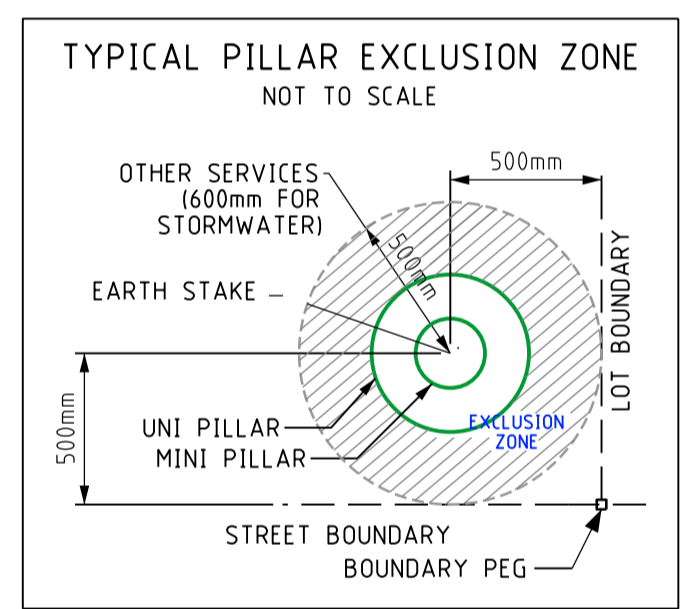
TYPICAL PILLAR EXCLUSION ZONE
NOT TO SCALE

OTHER SERVICES (600mm FOR STORMWATER)

500mm

500mm

EARTH STAKE

LOT BOUNDARY

500mm

UNI PILLAR

MINI PILLAR

EXCLUSION ZONE

STREET BOUNDARY

BOUNDARY PEG